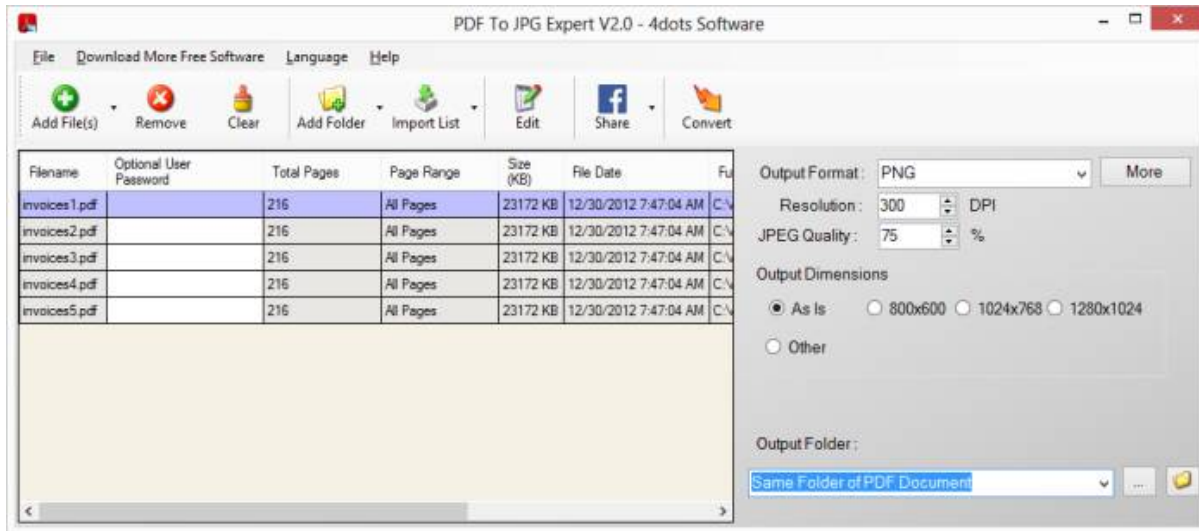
PDF To JPG Expert V2.0 - 4dots Software

File Download More Free Software Language Help

Add File(s) Remove Clear Add Folder Import List Edit Share Convert

| Filename | Optional User Password | Total Pages | Page Range | Size (KB) | File Date | Fu |
|---|---|---|---|---|---|---|
| invoices1.pdf | | 216 | All Pages | 23172 KB | 12/30/2012 7:47:04 AM | C:\ |
| invoices2.pdf | | 216 | All Pages | 23172 KB | 12/30/2012 7:47:04 AM | C:\ |
| invoices3.pdf | | 216 | All Pages | 23172 KB | 12/30/2012 7:47:04 AM | C:\ |
| invoices4.pdf | | 216 | All Pages | 23172 KB | 12/30/2012 7:47:04 AM | C:\ |
| invoices5.pdf | | 216 | All Pages | 23172 KB | 12/30/2012 7:47:04 AM | C:\ |

Output Format: PNG More

Resolution: 300 DPI

JPEG Quality: 75 %

Output Dimensions

As Is 800x600 1024x768 1280x1024

Other

Output Folder:

Same Folder of PDF Document ...